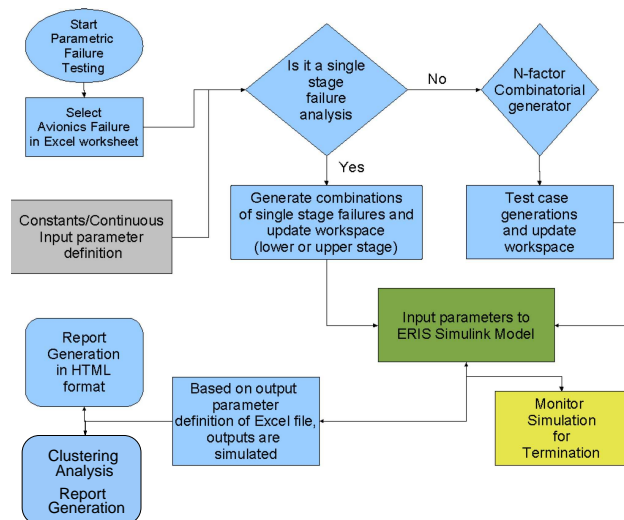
Start Parametric Failure Testing

Select Avionics Failure in Excel worksheet

Is it a single stage failure analysis

No

N-factor Combinatorial generator

Yes

Constants/Continuous Input parameter definition

Generate combinations of single stage failures and update workspace (lower or upper stage)

Test case generations and update workspace

Input parameters to ERIS Simulink Model

Report Generation in HTML format

Based on output parameter definition of Excel file, outputs are simulated

Monitor Simulation for Termination

Clustering Analysis Report Generation